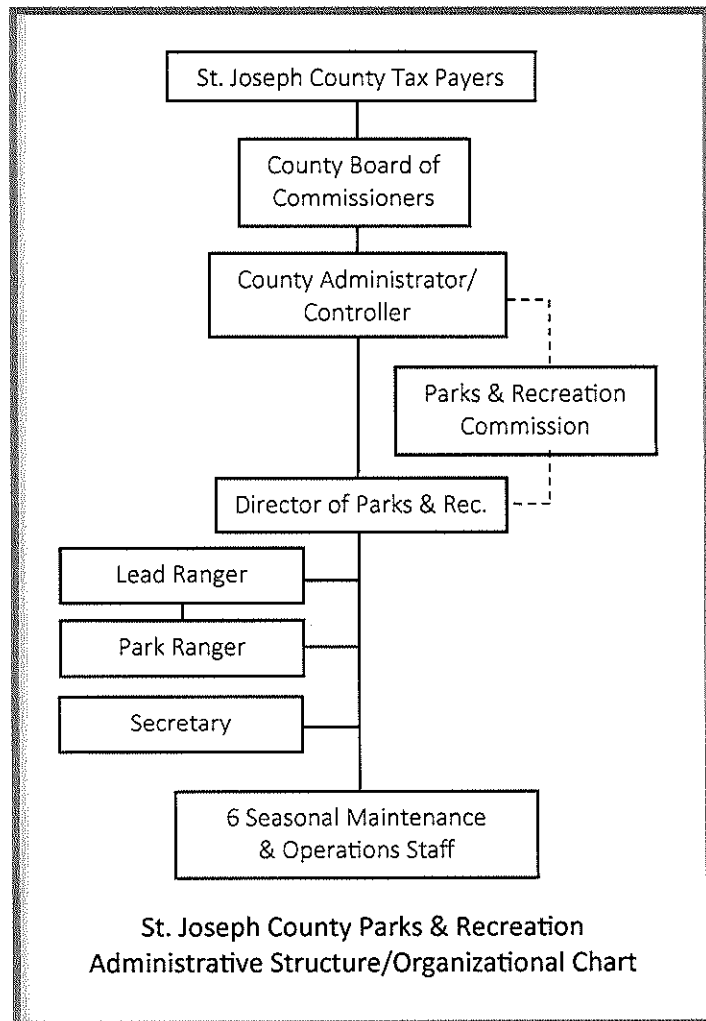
St. Joseph County Tax Payers

County Board of Commissioners

County Administrator/ Controller

Parks & Recreation Commission

Director of Parks & Rec.

Lead Ranger

Park Ranger

Secretary

6 Seasonal Maintenance & Operations Staff

St. Joseph County Parks & Recreation Administrative Structure/Organizational Chart